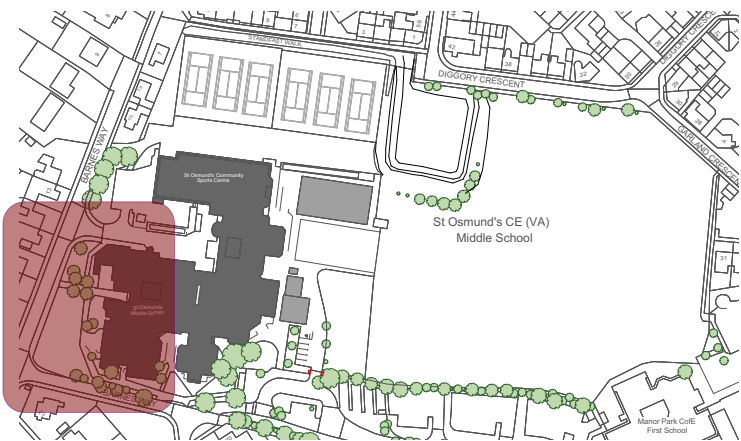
STANDFAST WALK

DIGGORY CRESCENT

42

38

32

DIGGORY CRESC

GARLAND CRESCENT

BARNES WAY

St Osmund's Community Sports Centre

St Osmund's CE (VA) Middle School

St Osmunds Middle School

31

Manor Park CofE First School